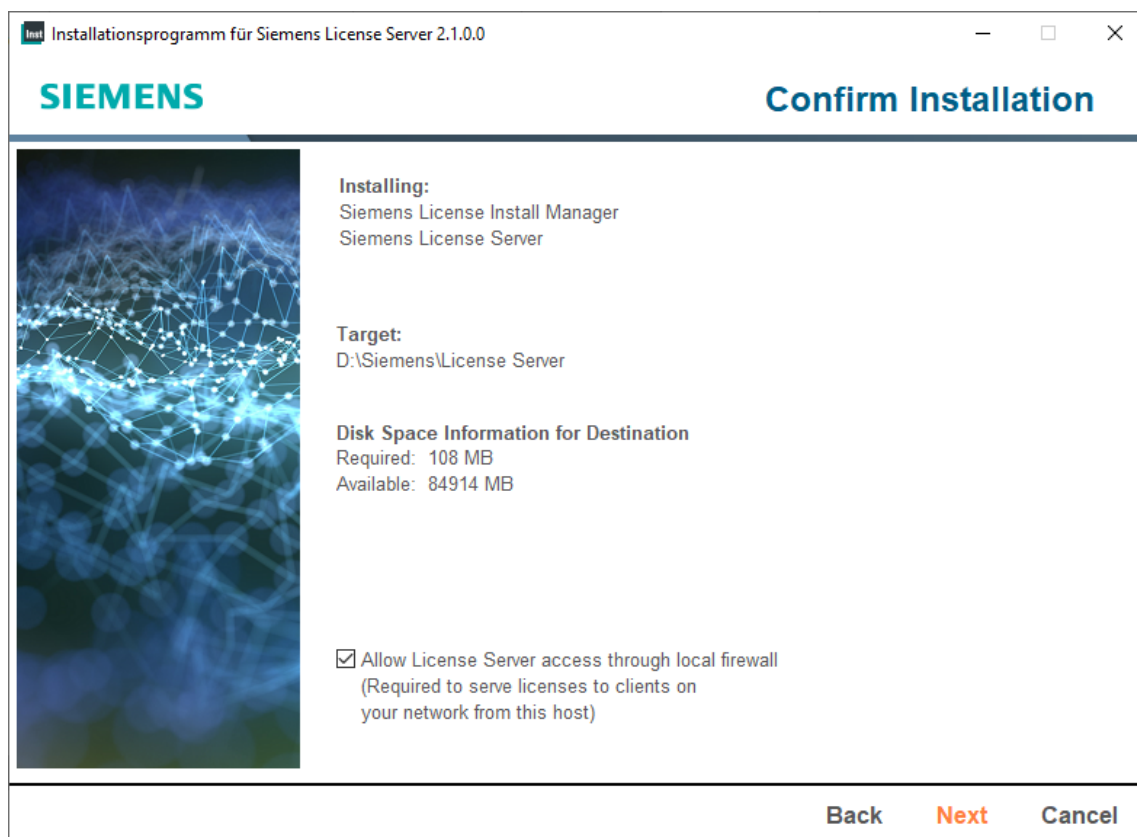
Inst Installationsprogramm für Siemens License Server 2.1.0.0

SIEMENS

Confirm Installation

Installing:
Siemens License Install Manager
Siemens License Server

Target:
D:\Siemens\License Server

Disk Space Information for Destination
Required: 108 MB
Available: 84914 MB

☑ Allow License Server access through local firewall
(Required to serve licenses to clients on your network from this host)

Back Next Cancel